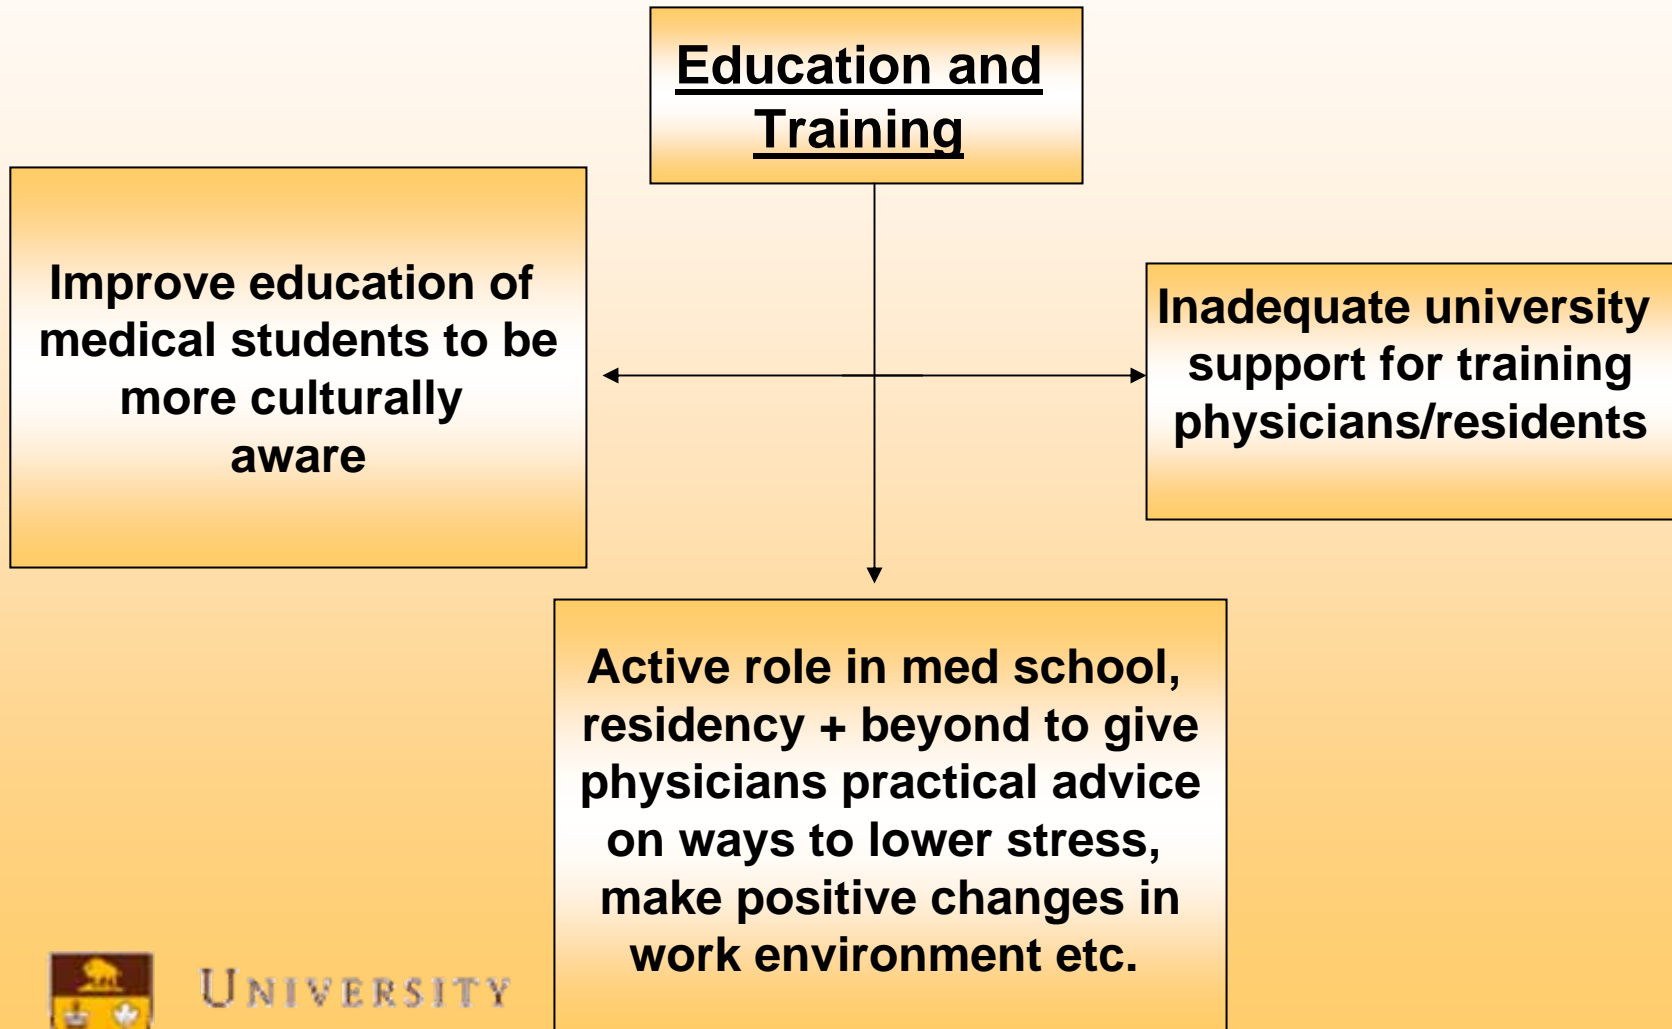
Education and Training

Improve education of medical students to be more culturally aware

Inadequate university support for training physicians/residents

Active role in med school, residency + beyond to give physicians practical advice on ways to lower stress, make positive changes in work environment etc.

UNIVERSITY